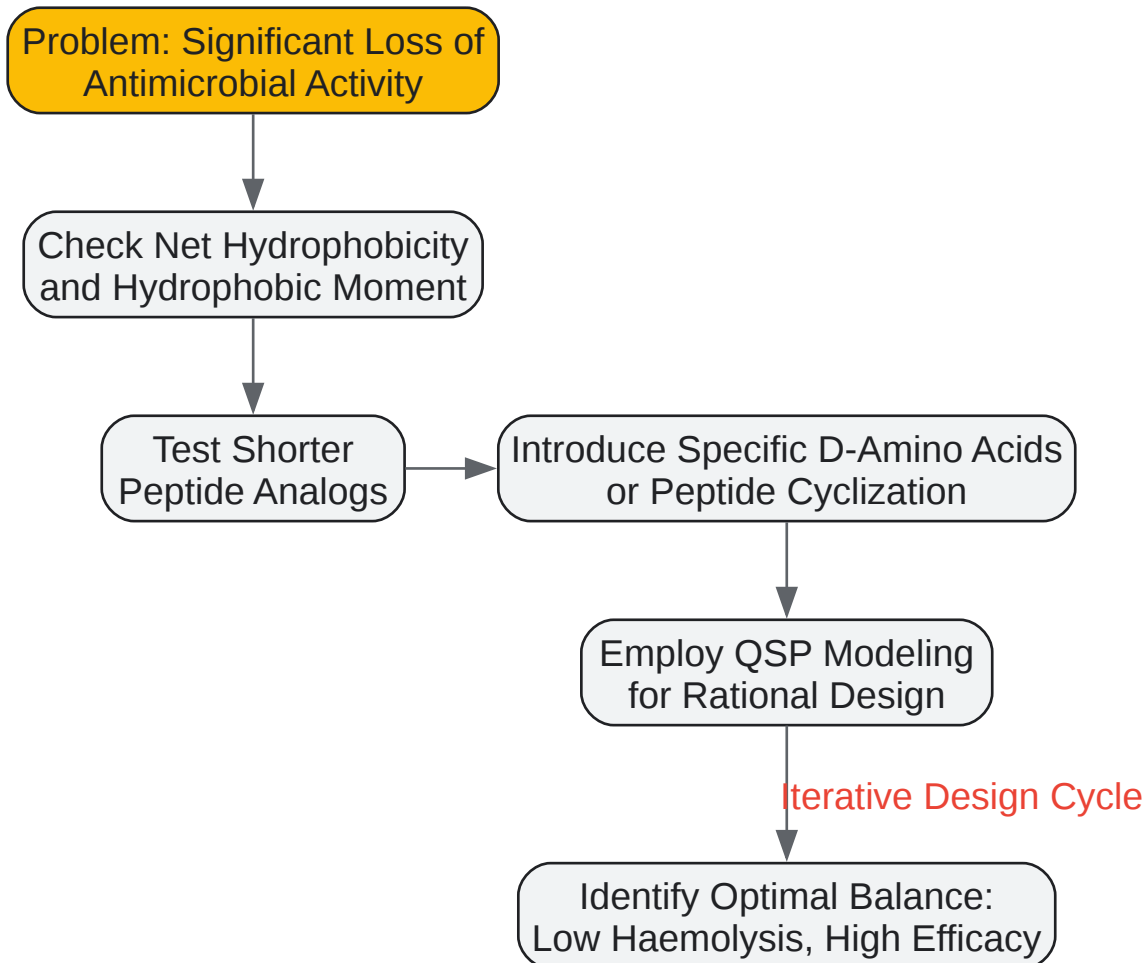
Problem: Significant Loss of Antimicrobial Activity

Check Net Hydrophobicity and Hydrophobic Moment

Test Shorter Peptide Analogs

Introduce Specific D-Amino Acids or Peptide Cyclization

Employ QSP Modeling for Rational Design

Iterative Design Cycle

Identify Optimal Balance: Low Haemolysis, High Efficacy